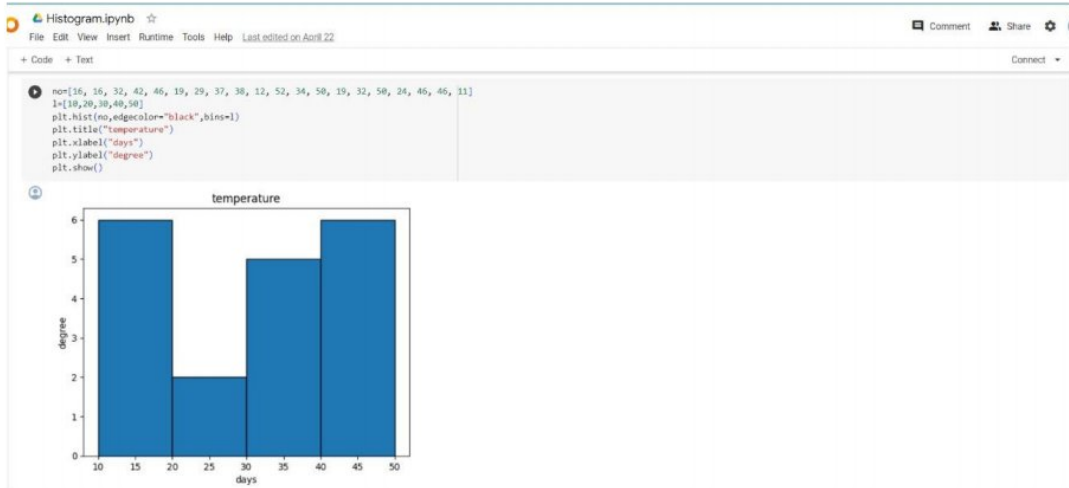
Histogram.ipynb ☆
File Edit View Insert Runtime Tools Help Last edited on April 22

Comment Share

+ Code + Text

Connect

no=[16, 16, 32, 42, 46, 19, 29, 37, 38, 12, 52, 34, 50, 19, 32, 50, 24, 46, 46, 11]
l=[10,20,30,40,50]
plt.hist(no,edgecolor="black",bins=l)
plt.title("temperature")
plt.xlabel("days")
plt.ylabel("degree")
plt.show()

temperature

degree

0
1
2
3
4
5
6

10 15 20 25 30 35 40 45 50

days